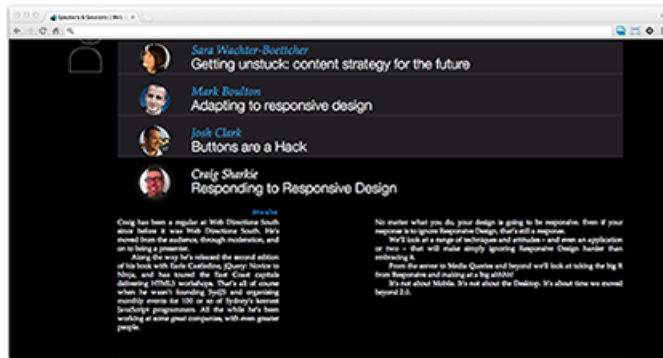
Speakers & Sessions | Web

Sara Wachter-Boettcher
Getting unstuck: content strategy for the future

Mark Boulton
Adapting to responsive design

Josh Clark
Buttons are a Hack

Craig Sharkie
Responding to Responsive Design

@twalve

Craig has been a regular at Web Directions South since before it was Web Directions South. He's moved from the audience, through moderation, and on to being a presenter.

Along the way he's released the second edition of his book with Earle Castledine, jQuery: Novice to Ninja, and has toured the East Coast capitals delivering HTML5 workshops. That's all of course when he wasn't founding SydJS and organising monthly events for 100 or so of Sydney's keenest JavaScript programmers. All the while he's been working at some great companies, with even greater people.

No matter what you do, your design is going to be responsive. Even if your response is to ignore Responsive Design, that's still a response.

We'll look at a range of techniques and attitudes – and even an application or two – that will make simply ignoring Responsive Design harder than embracing it.

From the server to Media Queries and beyond we'll look at taking the big R from Responsive and making at a big ahhhh!

It's not about Mobile. It's not about the Desktop. It's about time we moved beyond 2.0.